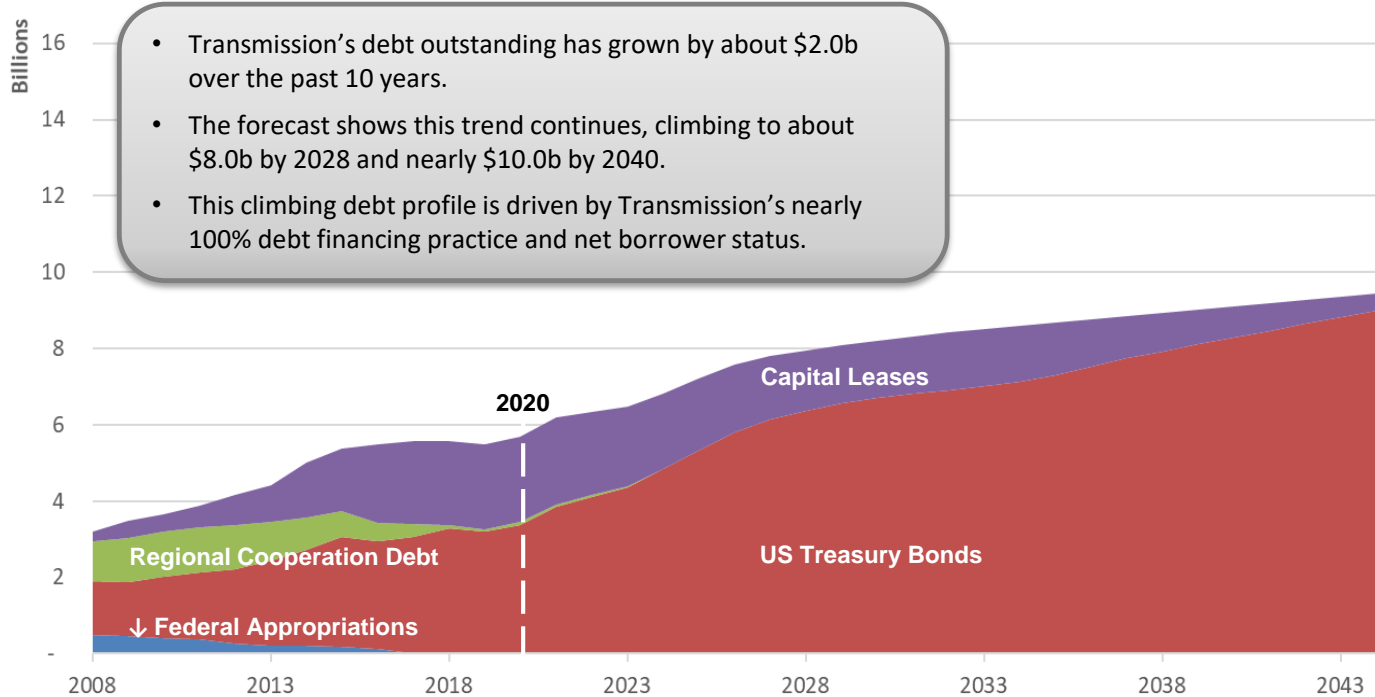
Billions

16

14

12

10

8

6

4

2

-

• Transmission's debt outstanding has grown by about \$2.0b over the past 10 years.

• The forecast shows this trend continues, climbing to about \$8.0b by 2028 and nearly \$10.0b by 2040.

• This climbing debt profile is driven by Transmission's nearly 100% debt financing practice and net borrower status.

2020

Capital Leases

Regional Cooperation Debt

US Treasury Bonds

↓ Federal Appropriations

2008 2013 2018 2023 2028 2033 2038 2043